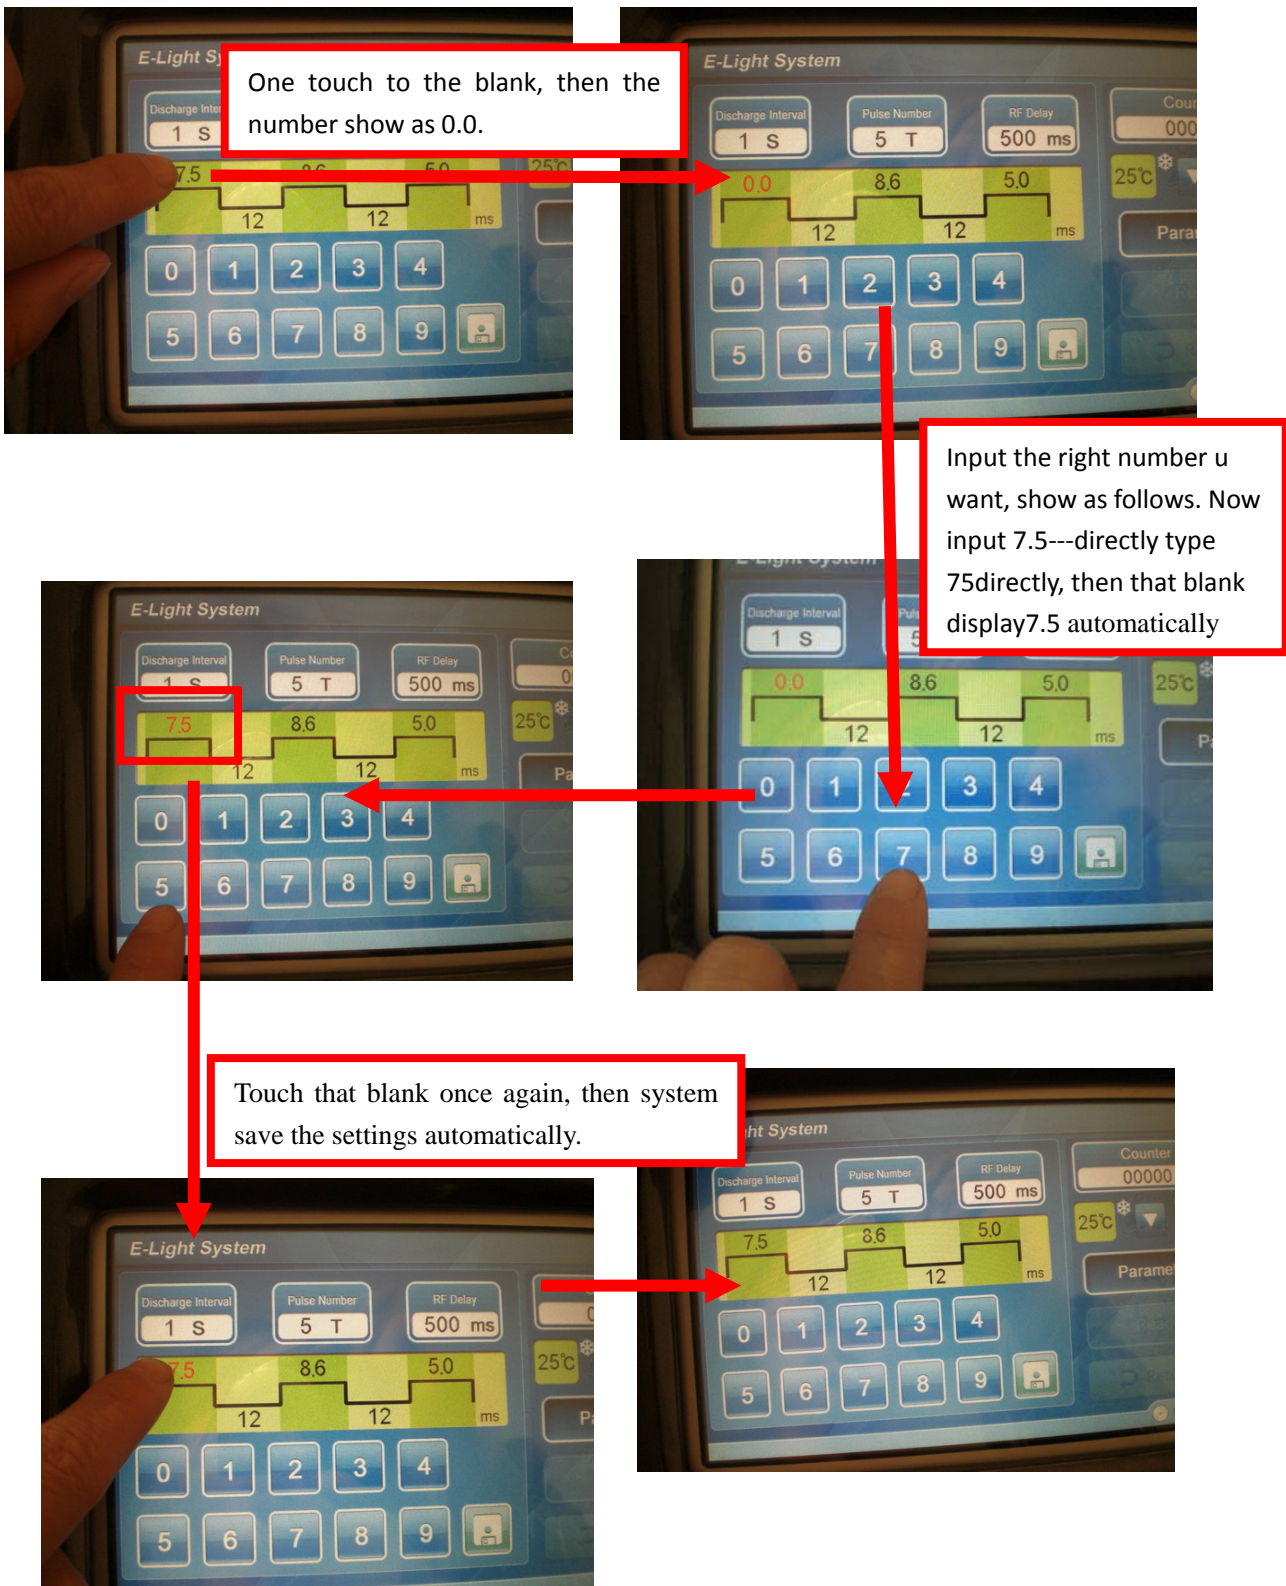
E-Light Sy

Discharge Inter

1 S

7.5 8.6 5.0

12 12 ms

0 1 2 3 4

5 6 7 8 9

One touch to the blank, then the number show as 0.0.

E-Light System

Discharge Interval

1 S

Pulse Number

5 T

RF Delay

500 ms

Cou

000

25℃

Para

0.0 8.6 5.0

12 12 ms

0 1 2 3 4

5 6 7 8 9

Input the right number u want, show as follows. Now input 7.5---directly type 75directly, then that blank display7.5 automatically

E-Light System

Discharge Interval

1 S

Pulse Number

5 T

RF Delay

500 ms

25℃

7.5 8.6 5.0

12 12 ms

0 1 2 3 4

5 6 7 8 9

Discharge Interval

1 S

25℃

0.0 8.6 5.0

12 12 ms

0 1 2 3 4

5 6 7 8 9

Touch that blank once again, then system save the settings automatically.

ht System

Discharge Interval

1 S

Pulse Number

5 T

RF Delay

500 ms

Counter

00000

25℃

Parame

7.5 8.6 5.0

12 12 ms

0 1 2 3 4

5 6 7 8 9

E-Light System

Discharge Interval

1 S

Pulse Number

5 T

RF Delay

500 ms

25℃

7.5 8.6 5.0

12 12 ms

0 1 2 3 4

5 6 7 8 9